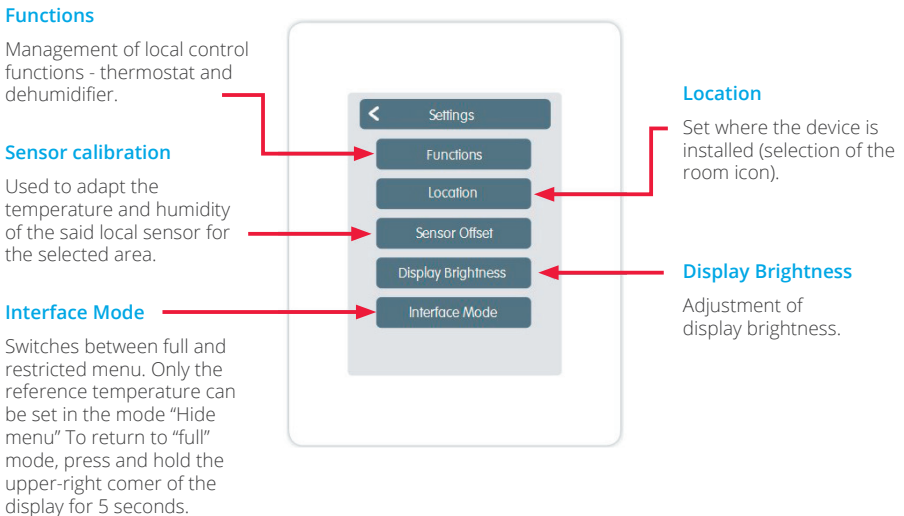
**Functions**

Management of local control functions - thermostat and dehumidifier.

**Sensor calibration**

Used to adapt the temperature and humidity of the said local sensor for the selected area.

**Interface Mode**

Switches between full and restricted menu. Only the reference temperature can be set in the mode "Hide menu" To return to "full" mode, press and hold the upper-right comer of the display for 5 seconds.

< Settings

Functions

Location

Sensor Offset

Display Brightness

Interface Mode

**Location**

Set where the device is installed (selection of the room icon).

**Display Brightness**

Adjustment of display brightness.